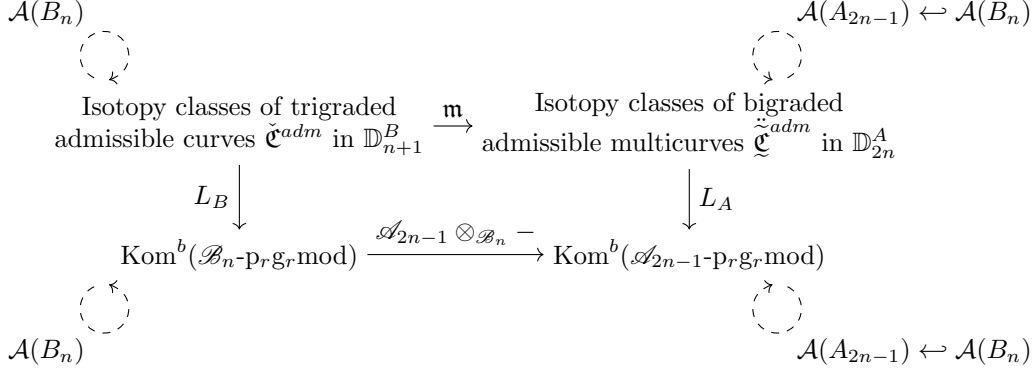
$\mathcal{A}(B_n)$ $\mathcal{A}(A_{2n-1}) \hookleftarrow \mathcal{A}(B_n)$

Isotopy classes of trigraded admissible curves $\check{\mathfrak{C}}^{adm}$ in $\mathbb{D}^B_{n+1}$ $\xrightarrow{\mathfrak{m}}$ Isotopy classes of bigraded admissible multicurves $\ddot{\underset{\approx}{\check{\mathfrak{C}}}}^{adm}$ in $\mathbb{D}^A_{2n}$

$L_B$ $L_A$

$\text{Kom}^b(\mathscr{B}_n\text{-p}_r\text{g}_r\text{mod}) \xrightarrow{\mathscr{A}_{2n-1} \otimes_{\mathscr{B}_n} -} \text{Kom}^b(\mathscr{A}_{2n-1}\text{-p}_r\text{g}_r\text{mod})$

$\mathcal{A}(B_n)$ $\mathcal{A}(A_{2n-1}) \hookleftarrow \mathcal{A}(B_n)$